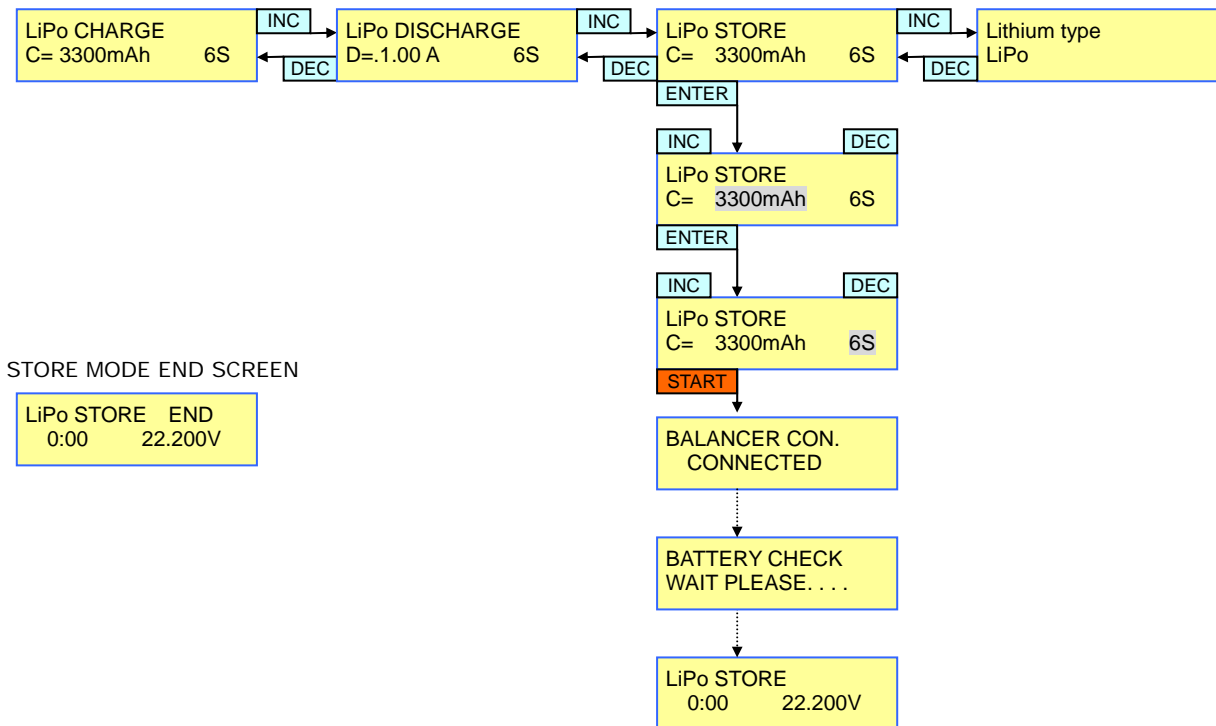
LiPo CHARGE
C= 3300mAh 6S

INC

DEC

LiPo DISCHARGE
D=.1.00 A 6S

INC

DEC

LiPo STORE
C= 3300mAh 6S

INC

DEC

Lithium type
LiPo

ENTER

INC

DEC

LiPo STORE
C= 3300mAh 6S

ENTER

INC

DEC

LiPo STORE
C= 3300mAh 6S

START

BALANCER CON.
CONNECTED

BATTERY CHECK
WAIT PLEASE. . . .

LiPo STORE
0:00 22.200V

STORE MODE END SCREEN

LiPo STORE END
0:00 22.200V